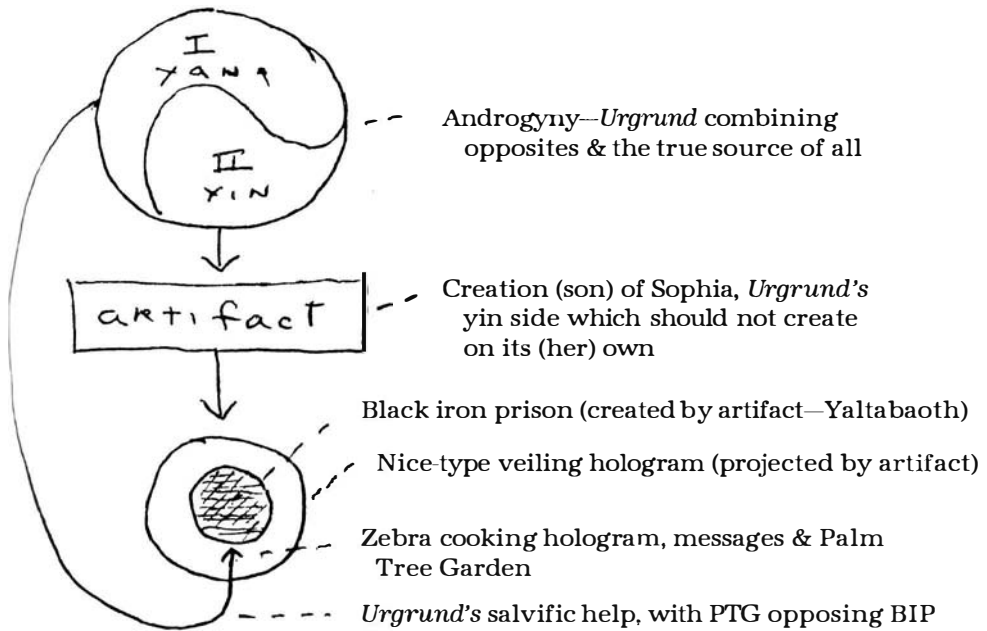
I
YANG

II
YIN

Androgyny—*Urgrund* combining opposites & the true source of all

artifact

Creation (son) of Sophia, *Urgrund's* yin side which should not create on its (her) own

Black iron prison (created by artifact—Yaltabaoth)

Nice-type veiling hologram (projected by artifact)

Zebra cooking hologram, messages & Palm Tree Garden

*Urgrund's* salvific help, with PTG opposing BIP